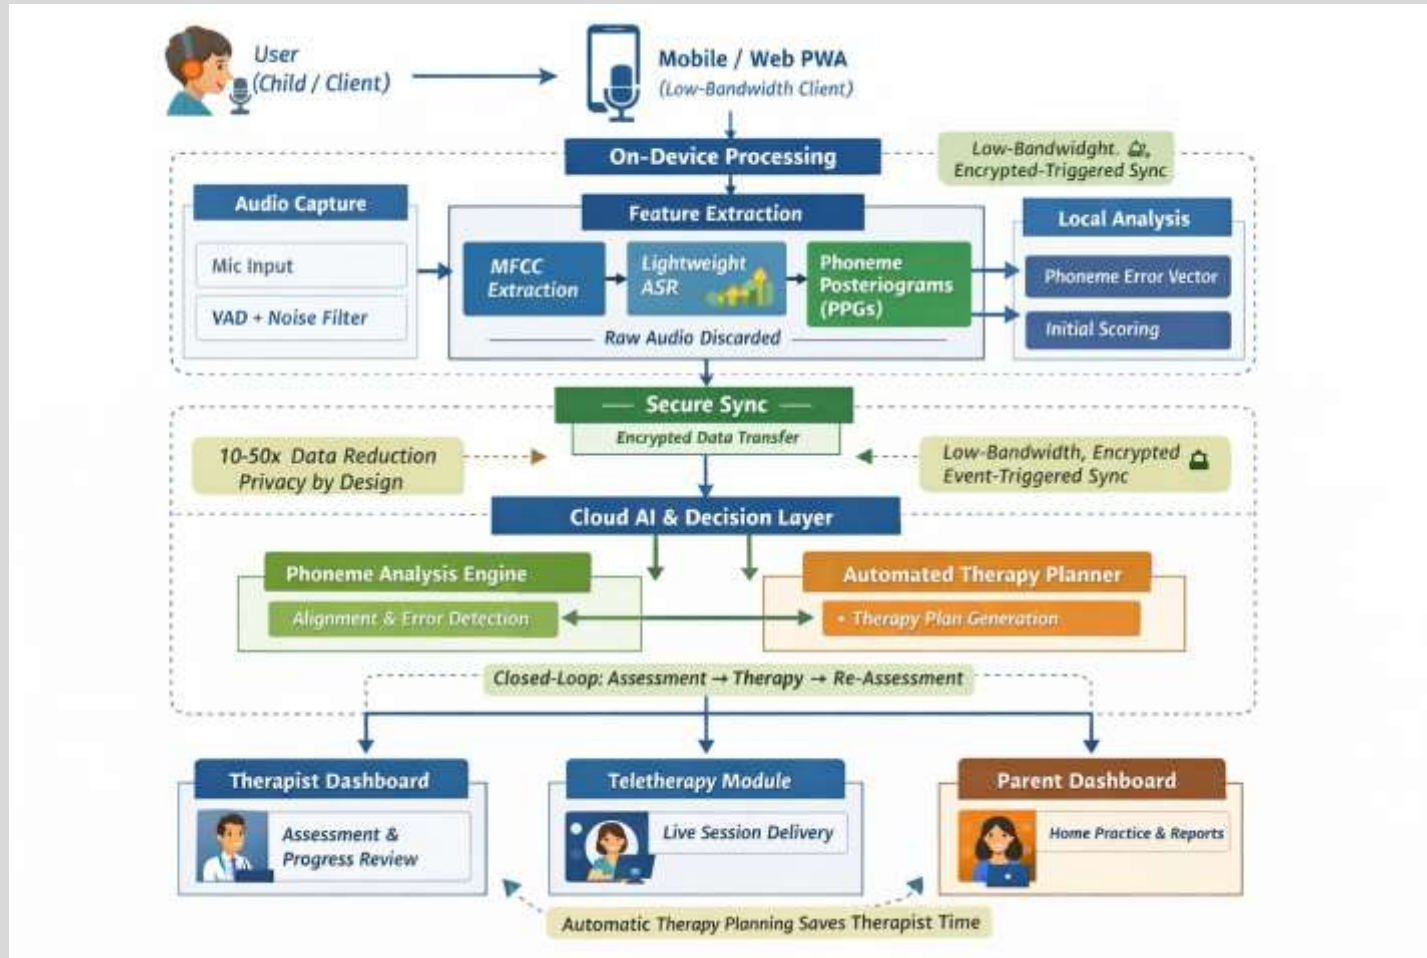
User
(Child / Client)

Mobile / Web PWA
(Low-Bandwidth Client)

On-Device Processing

Low-Bandwidght,
Encrypted-Triggered Sync

Audio Capture

Mic Input

VAD + Noise Filter

Feature Extraction

MFCC Extraction

Lightweight ASR

Phoneme Posteriograms (PPGs)

Raw Audio Discarded

Local Analysis

Phoneme Error Vector

Initial Scoring

Secure Sync

Encrypted Data Transfer

10-50x Data Reduction
Privacy by Design

Low-Bandwidth, Encrypted
Event-Triggered Sync

Cloud AI & Decision Layer

Phoneme Analysis Engine

Alignment & Error Detection

Automated Therapy Planner

• Therapy Plan Generation

Closed-Loop: Assessment → Therapy → Re-Assessment

Therapist Dashboard

Assessment & Progress Review

Teletherapy Module

Live Session Delivery

Parent Dashboard

Home Practice & Reports

Automatic Therapy Planning Saves Therapist Time